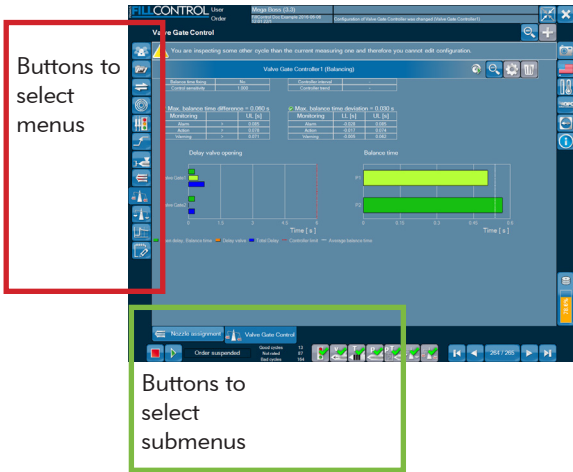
FILLCONTROL User Order Mega Buss (3.3)

Configuration of Valve Gate Controller was changed Valve Gate Controller1

Valve Gate Control

You are inspecting some other cycle than the current measuring one and therefore you cannot edit configuration.

Valve Gate Controller I (Balancing)

Balance time fixing No
Control sensitivity 1.000
Controller interval -
Controller trend -

Max. balance time difference = 0.060 s

| Monitoring | | UL [s] |
|---|---|---|
| Alarm | > | 0.000 |
| Action | > | 0.078 |
| Warning | > | 0.071 |

Max. balance time deviation = 0.030 s

| Monitoring | LL [s] | UL [s] |
|---|---|---|
| Alarm | -0.028 | 0.088 |
| Action | -0.017 | 0.074 |
| Warning | -0.008 | 0.063 |

Delay valve opening

Balance time

Time [ s ]

Time [ s ]

Buttons to select menus

Nozzle assignment

Valve Gate Control

Order suspended

Good cycles 13
Not rated 87
Bad cycles 164

264 / 265

Buttons to select submenus